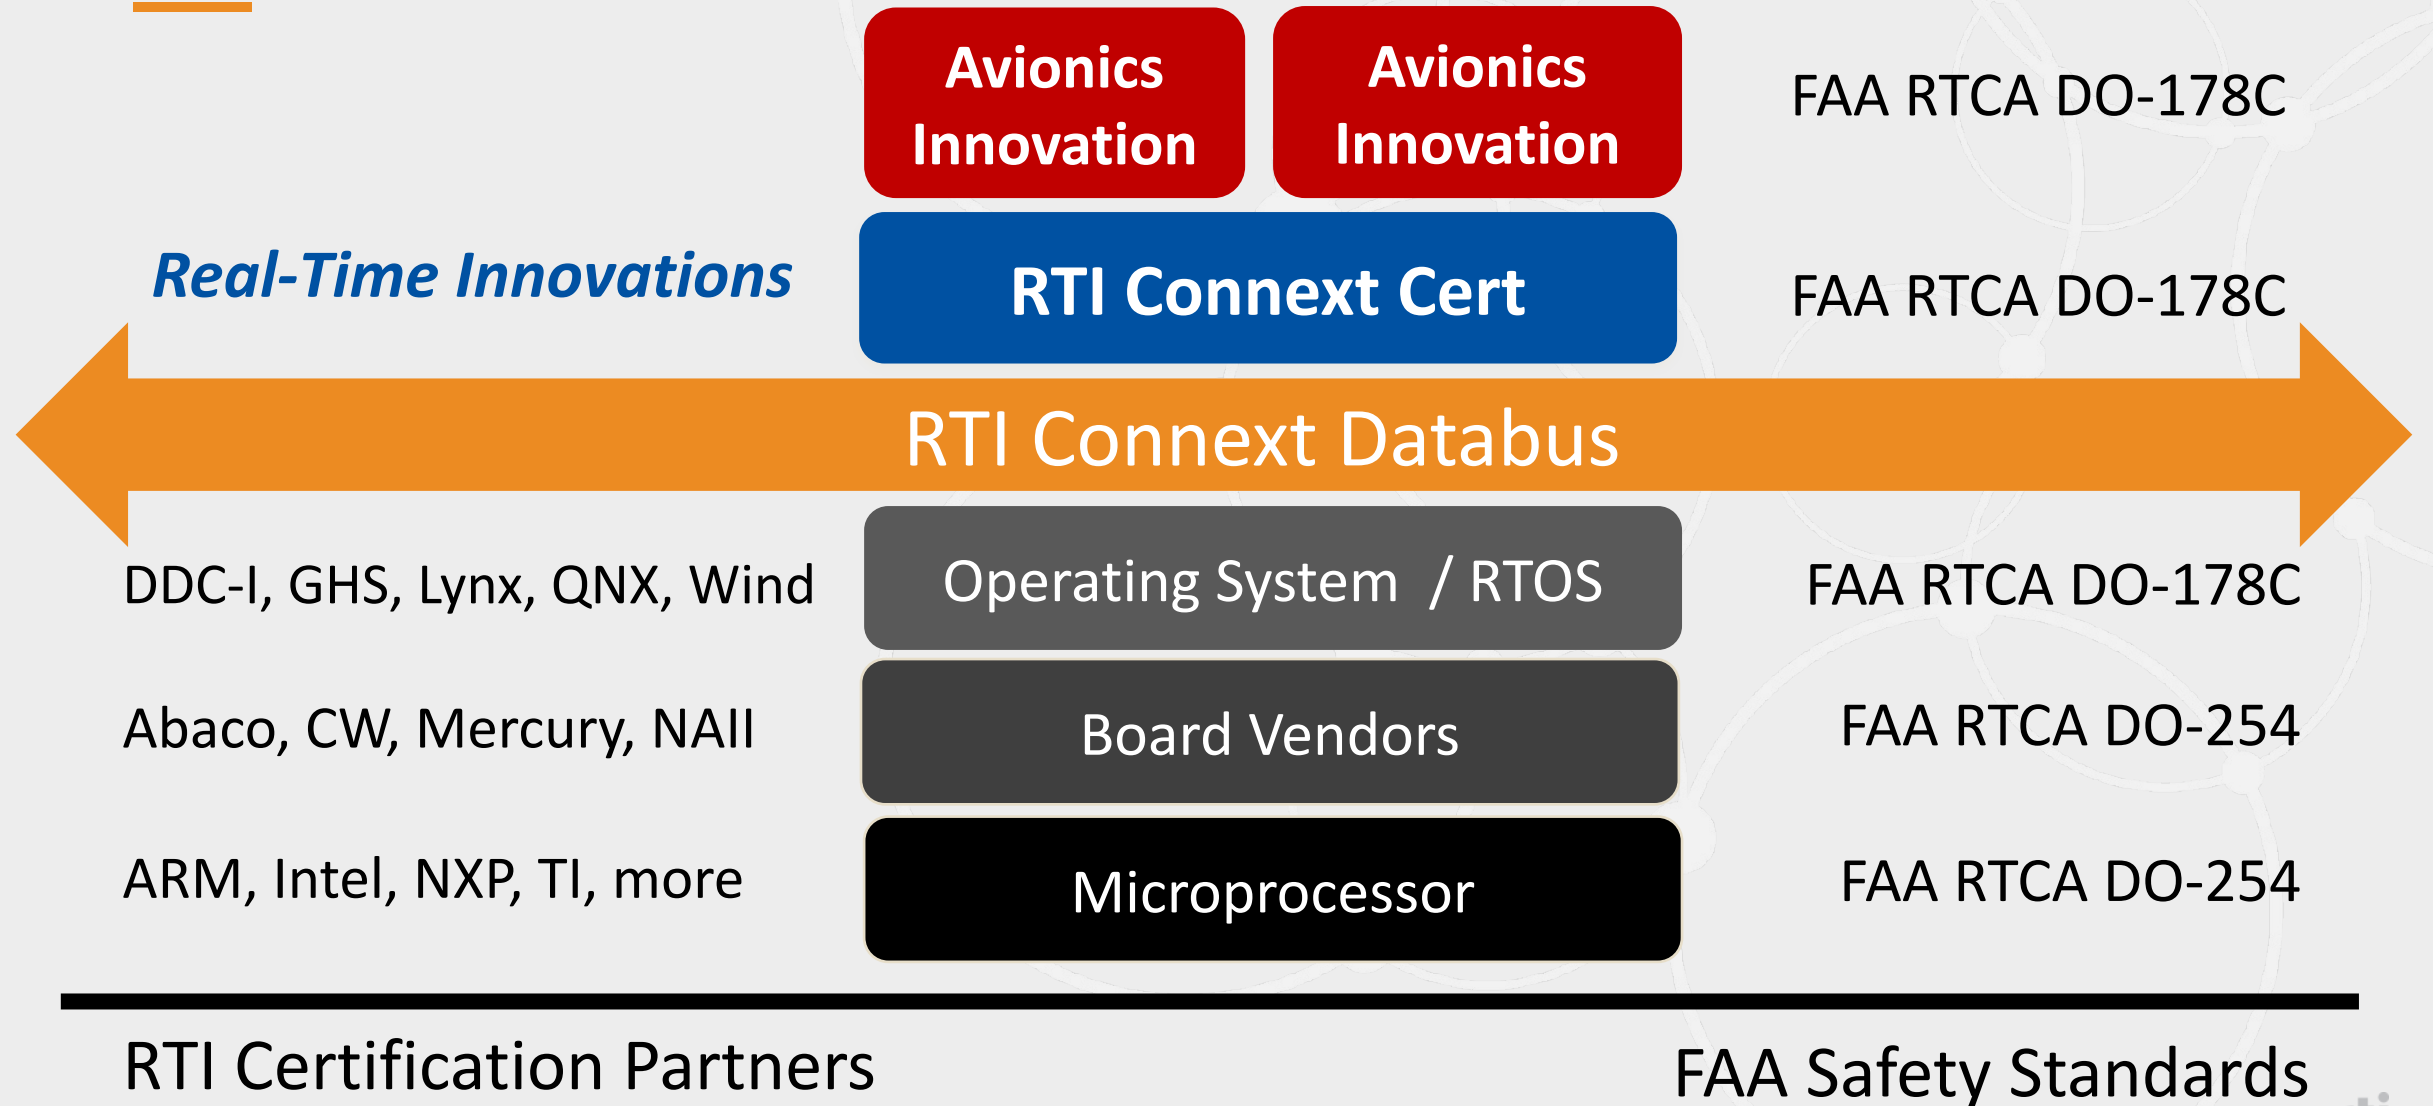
Avionics Innovation

Avionics Innovation

FAA RTCA DO-178C

Real-Time Innovations

RTI Connext Cert

FAA RTCA DO-178C

RTI Connext Databus

DDC-I, GHS, Lynx, QNX, Wind

Operating System / RTOS

FAA RTCA DO-178C

Abaco, CW, Mercury, NAII

Board Vendors

FAA RTCA DO-254

ARM, Intel, NXP, TI, more

Microprocessor

FAA RTCA DO-254

RTI Certification Partners

FAA Safety Standards